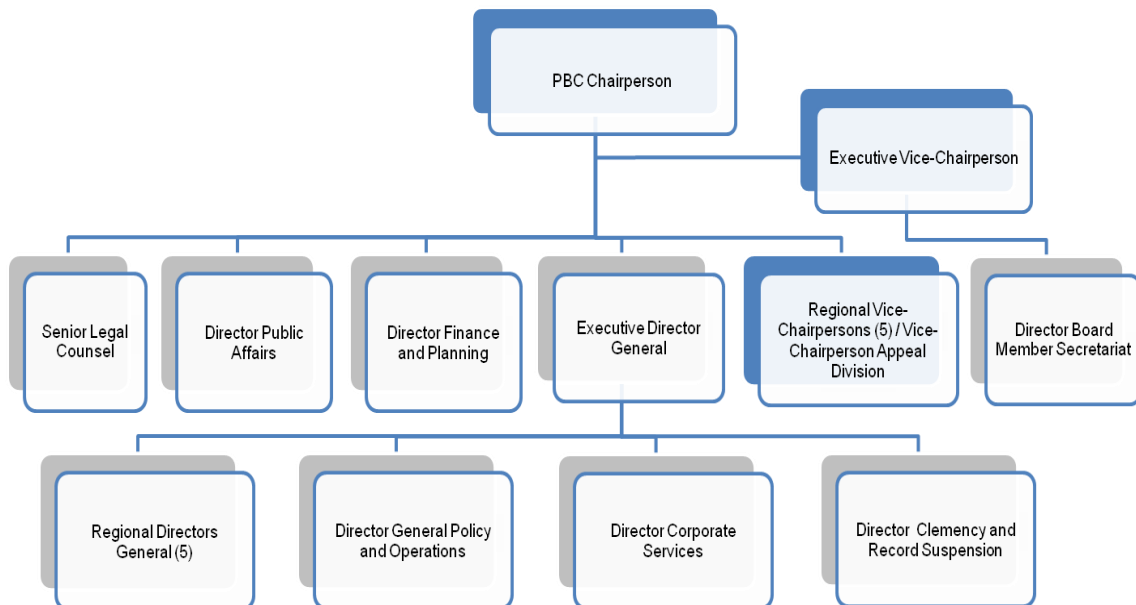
PBC Chairperson

Executive Vice-Chairperson

Senior Legal Counsel

Director Public Affairs

Director Finance and Planning

Executive Director General

Regional Vice-Chairpersons (5) / Vice-Chairperson Appeal Division

Director Board Member Secretariat

Regional Directors General (5)

Director General Policy and Operations

Director Corporate Services

Director Clemency and Record Suspension